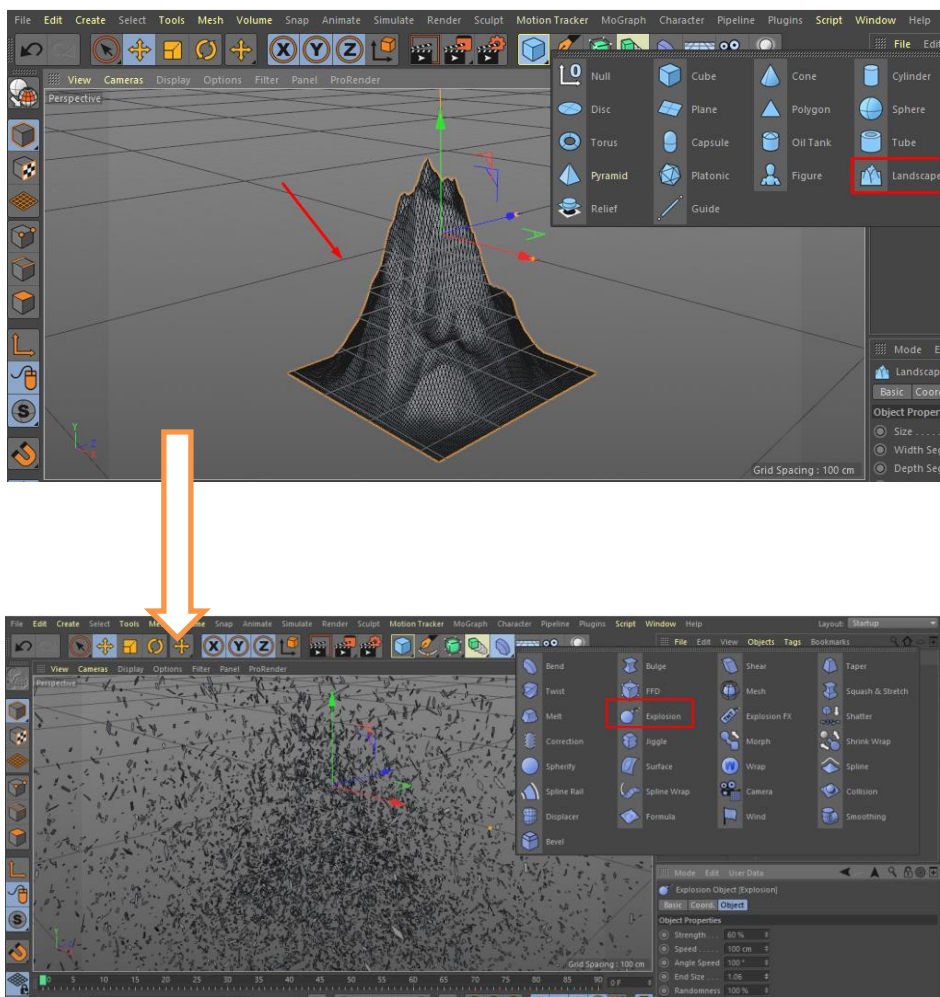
File Edit Create Select Tools Mesh Volume Snap Animate Simulate Render Sculpt Motion Tracker MoGraph Character Pipeline Plugins Script Window Help

File Edi

View Cameras Display Options Filter Panel ProRender

Perspective

Null
Cube
Cone
Cylinder
Disc
Plane
Polygon
Sphere
Torus
Capsule
Oil Tank
Tube
Pyramid
Platonic
Figure
Landscape
Relief
Guide

Mode E
Landscap
Basic Coor
Object Proper
Size . . . .
Width Seg
Depth Seg

Grid Spacing : 100 cm

File Edit Create Select Tools Me Snap Animate Simulate Render Sculpt Motion Tracker MoGraph Character Pipeline Plugins Script Window Help
Layout: Startup
File Edit View Objects Tags Bookmarks

View Cameras Display Options Filter Panel ProRender

Perspective

Bend
Bulge
Shear
Taper
Twist
FFD
Mesh
Squash & Stretch
Melt
Explosion
Explosion FX
Shatter
Correction
Jiggle
Morph
Shrink Wrap
Spherify
Surface
Wrap
Spline
Spline Rail
Spline Wrap
Camera
Collision
Displacer
Formula
Wind
Smoothing
Bevel

Mode Edit User Data
Explosion Object [Explosion]
Basic Coord. Object
Object Properties
Strength . . . 60 %
Speed . . . . 100 cm
Angle Speed 100 °
End Size . . 1.06
Randomness 100 %

Grid Spacing : 100 cm

0 5 10 15 20 25 30 35 40 45 50 55 60 65 70 75 80 85 90 0 F